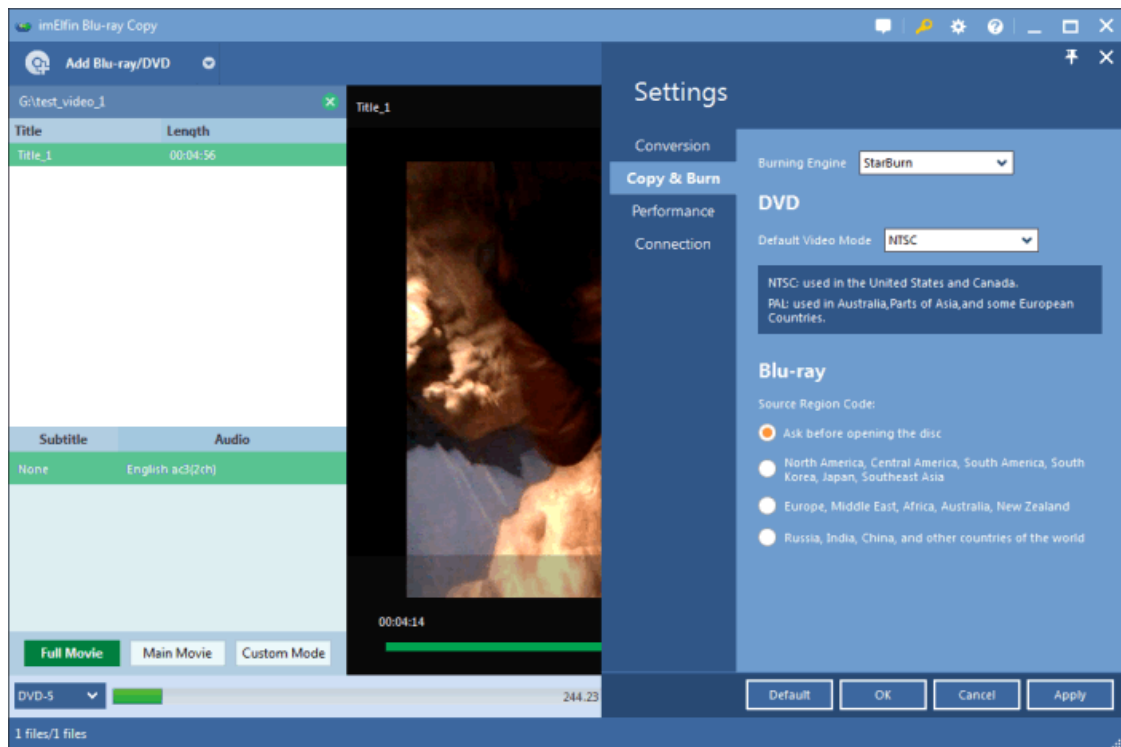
imElfin Blu-ray Copy

Add Blu-ray/DVD

G:\test_video_1

| Title | Length |
|---|---|
| Title_1 | 00:04:56 |

| Subtitle | Audio |
|---|---|
| None | English ac3(2ch) |

Full Movie
Main Movie
Custom Mode

Title_1

00:04:14

DVD-5

244.23

1 files/1 files

Settings

Conversion
Copy & Burn
Performance
Connection

Burning Engine StarBurn

DVD

Default Video Mode NTSC

NTSC: used in the United States and Canada.
PAL: used in Australia,Parts of Asia,and some European Countries.

Blu-ray

Source Region Code:

Ask before opening the disc

North America, Central America, South America, South Korea, Japan, Southeast Asia

Europe, Middle East, Africa, Australia, New Zealand

Russia, India, China, and other countries of the world

Default
OK
Cancel
Apply